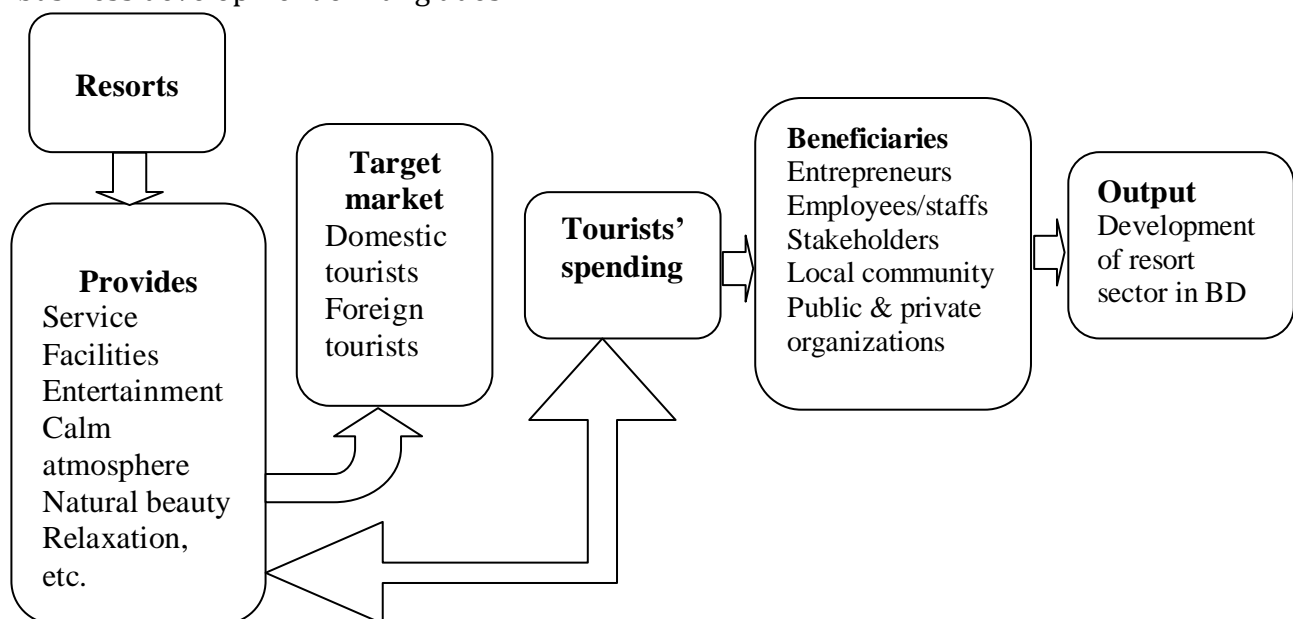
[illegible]

Resorts

Provides
Service
Facilities
Entertainment
Calm atmosphere
Natural beauty
Relaxation, etc.

Target market
Domestic tourists
Foreign tourists

Tourists' spending

Beneficiaries
Entrepreneurs
Employees/staffs
Stakeholders
Local community
Public & private organizations

Output
Development of resort sector in BD